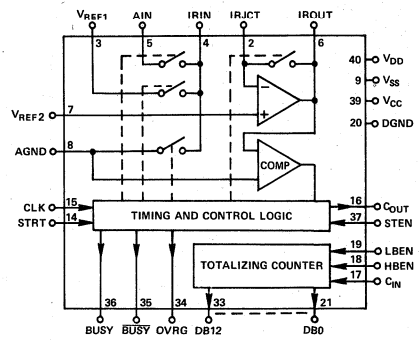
$V_{REF1}$ AIN IBIN IBJCT IBOUT

3 5 4 2 6

40 $V_{DD}$

9 $V_{SS}$

39 $V_{CC}$

20 DGND

$V_{REF2}$ 7

AGND 8

−

+

COMP

CLK 15

STRT 14

TIMING AND CONTROL LOGIC

16 $C_{OUT}$

37 STEN

19 LBEN

18 HBEN

17 $C_{IN}$

TOTALIZING COUNTER

36 35 34 33 21

BUSY $\overline{BUSY}$ OVRG DB12 DB0